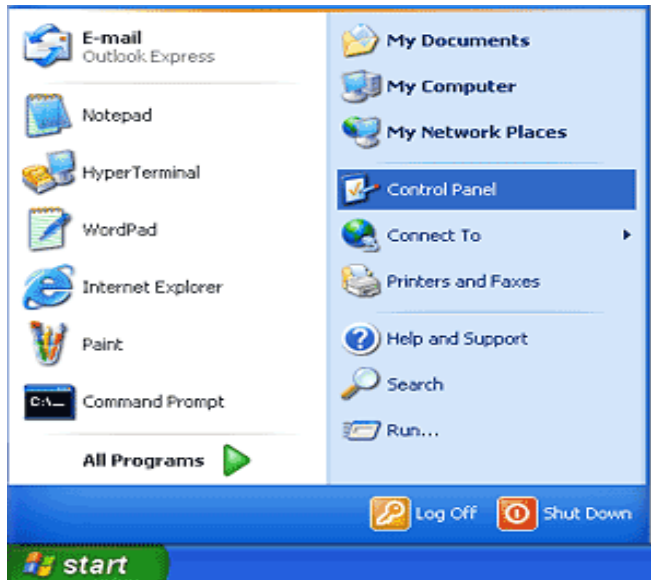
E-mail
Outlook Express

Notepad

HyperTerminal

WordPad

Internet Explorer

Paint

C:\_
Command Prompt

All Programs

My Documents

My Computer

My Network Places

Control Panel

Connect To

Printers and Faxes

Help and Support

Search

Run...

Log Off

Shut Down

start